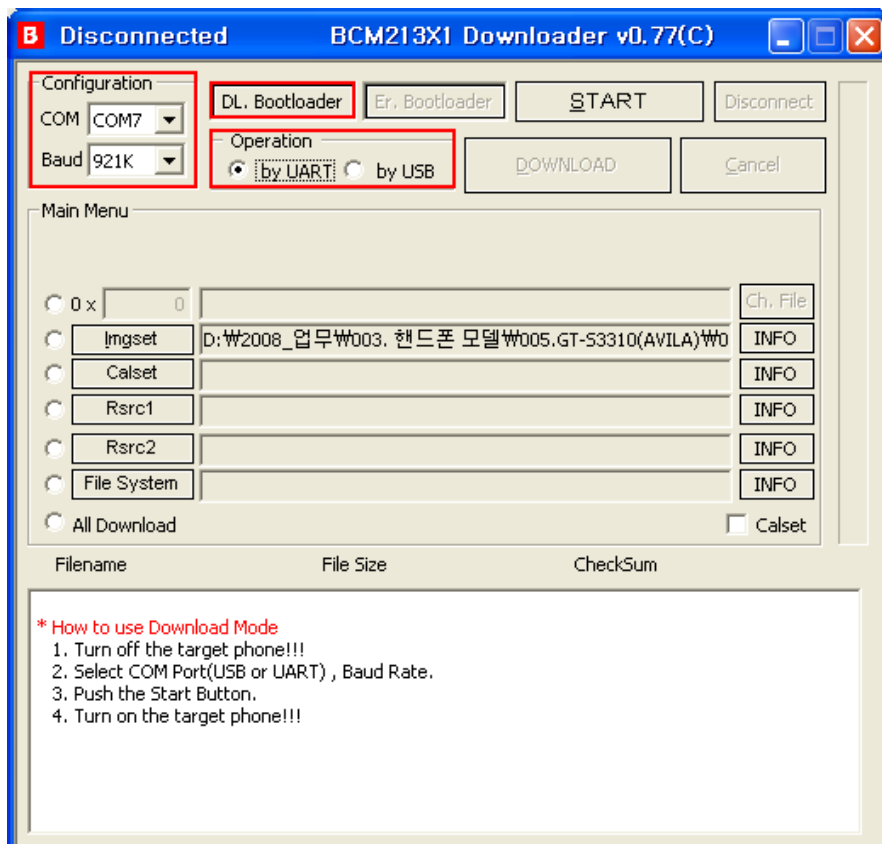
B Disconnected BCM213X1 Downloader v0.77(C)

Configuration
COM COM7
Baud 921K

DL. Bootloader
Er. Bootloader
START
Disconnect

Operation
by UART by USB

DOWNLOAD
Cancel

Main Menu

0 x 0
Ch. File
Imgset D:₩2008_업무₩003. 핸드폰 모델₩005.GT-S3310(AVILA)₩0 INFO
Calset INFO
Rsrc1 INFO
Rsrc2 INFO
File System INFO
All Download
Calset

Filename File Size CheckSum

* How to use Download Mode
1. Turn off the target phone!!!
2. Select COM Port(USB or UART) , Baud Rate.
3. Push the Start Button.
4. Turn on the target phone!!!